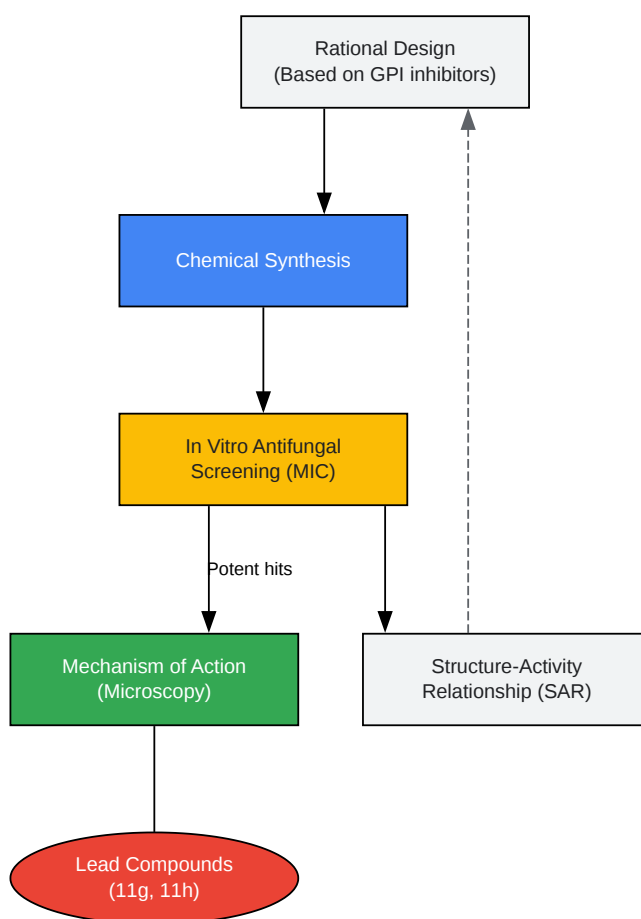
Rational Design
(Based on GPI inhibitors)

Chemical Synthesis

In Vitro Antifungal
Screening (MIC)

Potent hits

Mechanism of Action
(Microscopy)

Structure-Activity
Relationship (SAR)

Lead Compounds
(11g, 11h)